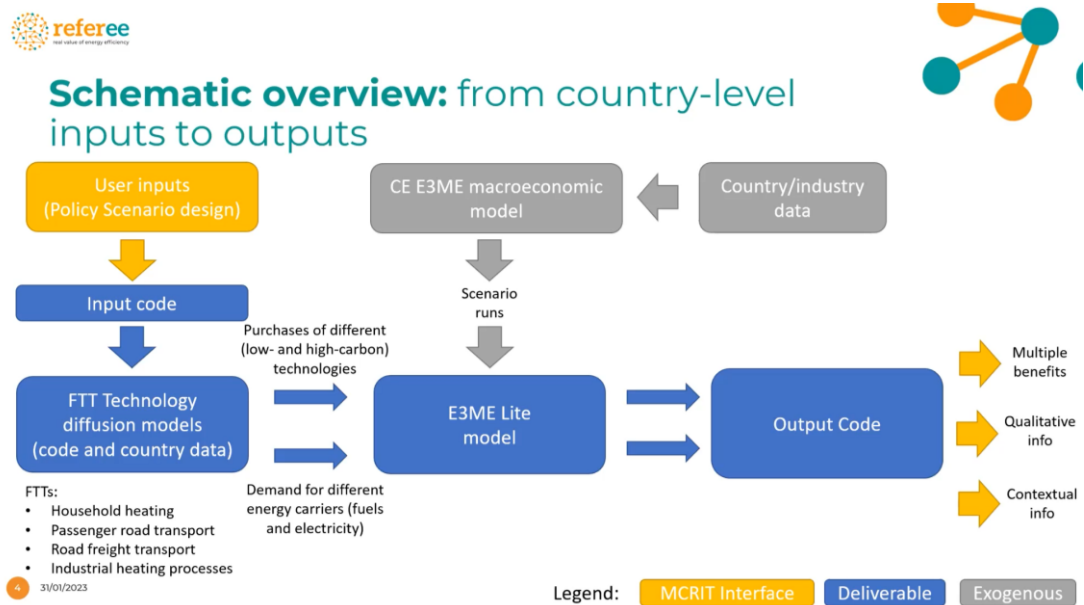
referee
real value of energy efficiency

Schematic overview: from country-level inputs to outputs

User inputs (Policy Scenario design)

CE E3ME macroeconomic model

Country/industry data

Input code

Scenario runs

Purchases of different (low- and high-carbon) technologies

FTT Technology diffusion models (code and country data)

E3ME Lite model

Output Code

Multiple benefits

Qualitative info

Contextual info

Demand for different energy carriers (fuels and electricity)

FTTs:
• Household heating
• Passenger road transport
• Road freight transport
• Industrial heating processes

4 31/01/2023

Legend: MCRIT Interface Deliverable Exogenous